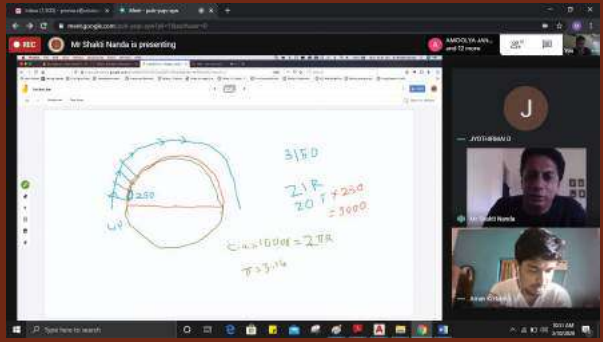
Inbox (1,503) - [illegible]
Meet - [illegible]
meet.google.com/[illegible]
REC
Mr Shakti Nanda is presenting
AMOOLYA JAN... and 12 more
M
Untitled Jam
250
W
3150
$2\pi R$
$20\pi\times250$
$=5000$
$C=1000\pi=2\pi R$
$\pi=3.14$
J
JYOTHIRMAYI D
Mr Shakti Nanda
Aman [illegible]
Type here to search